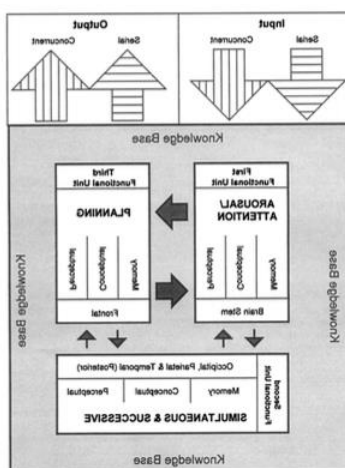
Output

Concurrent

Serial

Input

Concurrent

Serial

Knowledge Base

Third Functional Unit

PLANNING

Frontal

First Functional Unit

AROUSAL/ ATTENTION

Brain Stem

Knowledge Base

Knowledge Base

Second Functional Unit

SIMULTANEOUS & SUCCESSIVE

Occipital, Parietal & Temporal (Posterior)

Perceptual

Conceptual

Memory

Knowledge Base